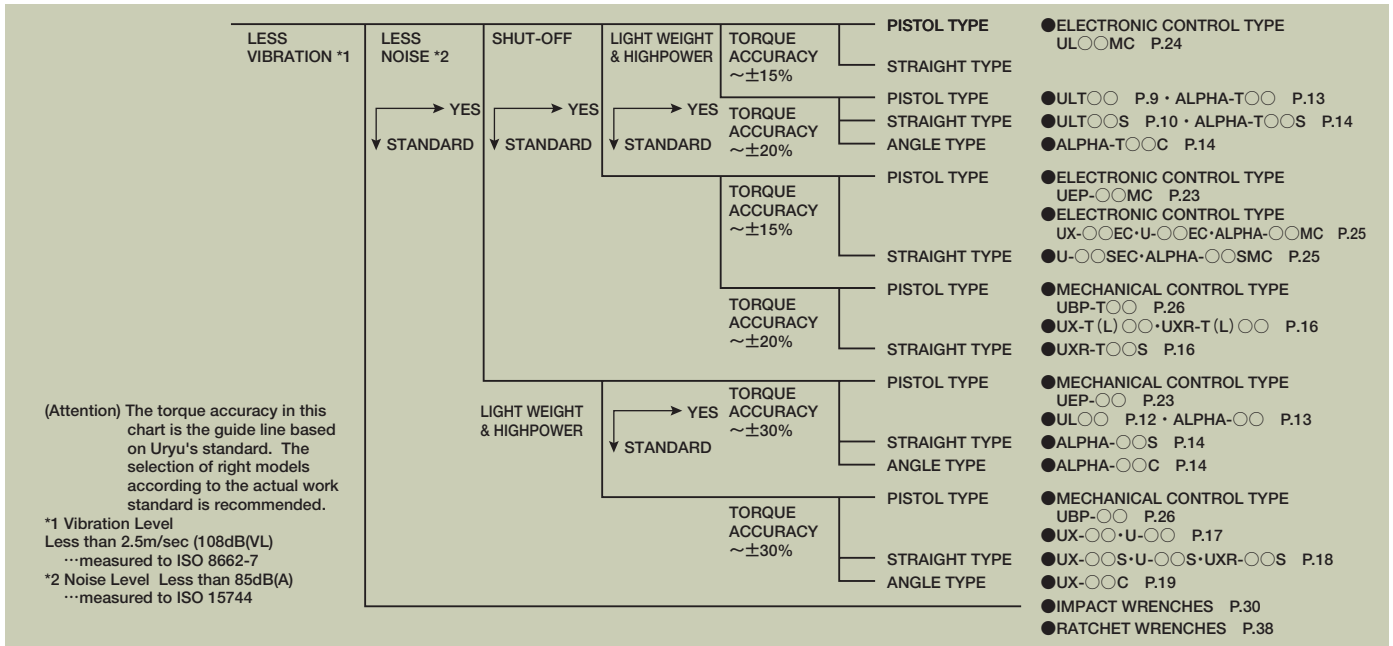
LESS VIBRATION *1

LESS NOISE *2

SHUT-OFF

LIGHT WEIGHT & HIGHPOWER

TORQUE ACCURACY ～±15%

PISTOL TYPE

●ELECTRONIC CONTROL TYPE UL○○MC P.24

STRAIGHT TYPE

YES

STANDARD

YES

STANDARD

YES

STANDARD

TORQUE ACCURACY ～±20%

PISTOL TYPE

●ULT○○ P.9・ALPHA-T○○ P.13

STRAIGHT TYPE

●ULT○○S P.10・ALPHA-T○○S P.14

ANGLE TYPE

●ALPHA-T○○C P.14

TORQUE ACCURACY ～±15%

PISTOL TYPE

●ELECTRONIC CONTROL TYPE UEP-○○MC P.23

●ELECTRONIC CONTROL TYPE UX-○○EC・U-○○EC・ALPHA-○○MC P.25

STRAIGHT TYPE

●U-○○SEC・ALPHA-○○SMC P.25

TORQUE ACCURACY ～±20%

PISTOL TYPE

●MECHANICAL CONTROL TYPE UBP-T○○ P.26

●UX-T(L)○○・UXR-T(L)○○ P.16

STRAIGHT TYPE

●UXR-T○○S P.16

LIGHT WEIGHT & HIGHPOWER

YES

STANDARD

TORQUE ACCURACY ～±30%

PISTOL TYPE

●MECHANICAL CONTROL TYPE UEP-○○ P.23

●UL○○ P.12・ALPHA-○○ P.13

STRAIGHT TYPE

●ALPHA-○○S P.14

ANGLE TYPE

●ALPHA-○○C P.14

TORQUE ACCURACY ～±30%

PISTOL TYPE

●MECHANICAL CONTROL TYPE UBP-○○ P.26

●UX-○○・U-○○ P.17

STRAIGHT TYPE

●UX-○○S・U-○○S・UXR-○○S P.18

ANGLE TYPE

●UX-○○C P.19

●IMPACT WRENCHES P.30

●RATCHET WRENCHES P.38

(Attention) The torque accuracy in this chart is the guide line based on Uryu's standard. The selection of right models according to the actual work standard is recommended.

*1 Vibration Level
Less than 2.5m/sec (108dB(VL)
…measured to ISO 8662-7

*2 Noise Level Less than 85dB(A)
…measured to ISO 15744